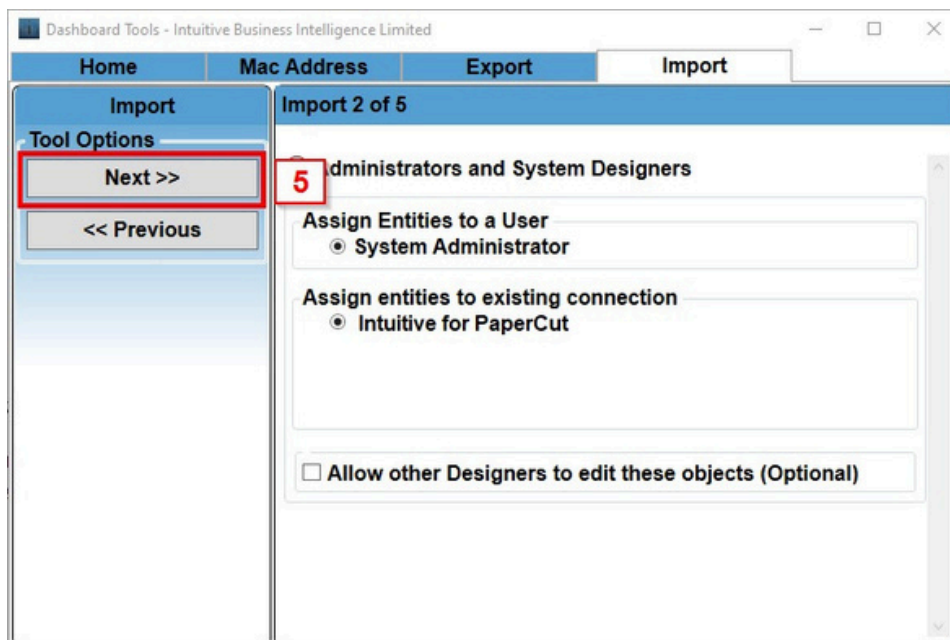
Dashboard Tools - Intuitive Business Intelligence Limited

Home
Mac Address
Export
Import

Import
Tool Options
Next >>
5
<< Previous

Import 2 of 5

dministrators and System Designers

Assign Entities to a User
System Administrator

Assign entities to existing connection
Intuitive for PaperCut

Allow other Designers to edit these objects (Optional)